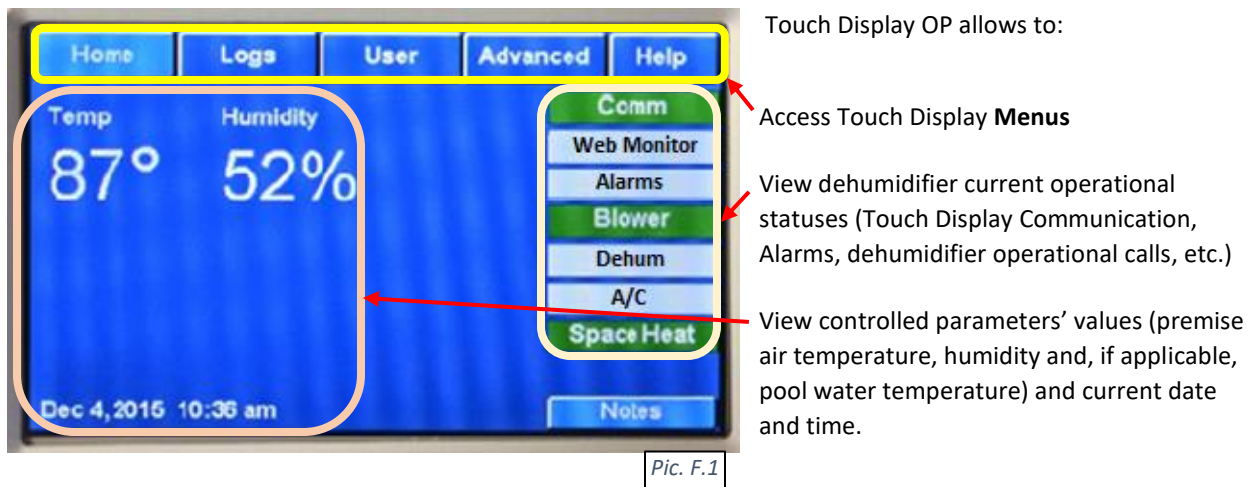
Home Logs User Advanced Help

Temp Humidity

87° 52%

Comm
Web Monitor
Alarms
Blower
Dehum
A/C
Space Heat

Dec 4, 2015 10:36 am

Notes

Touch Display OP allows to:

Access Touch Display **Menus**

View dehumidifier current operational statuses (Touch Display Communication, Alarms, dehumidifier operational calls, etc.)

View controlled parameters' values (premise air temperature, humidity and, if applicable, pool water temperature) and current date and time.

Pic. F.1